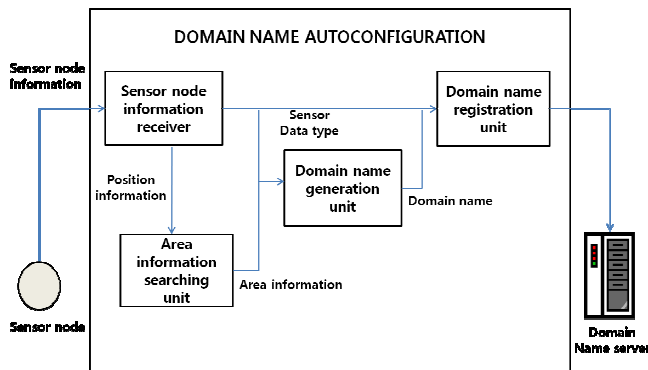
DOMAIN NAME AUTOCONFIGURATION

Sensor node information

Sensor node information receiver

Sensor Data type

Domain name registration unit

Position information

Domain name generation unit

Domain name

Area information searching unit

Area information

Sensor node

Domain Name server